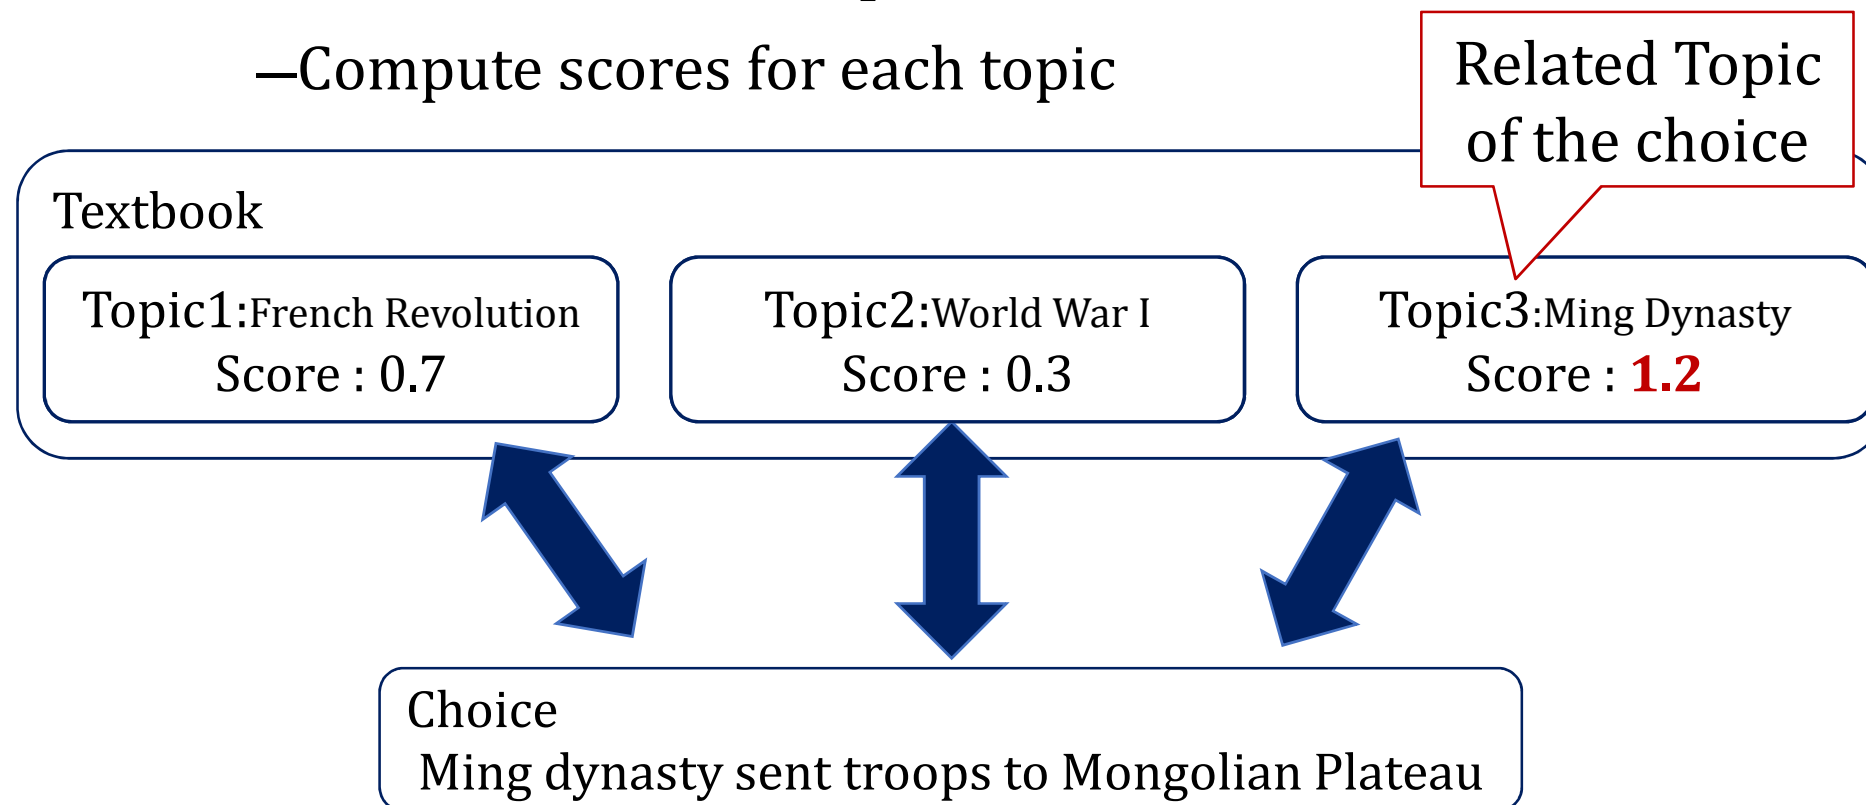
–Compute scores for each topic

Related Topic of the choice

Textbook

Topic1:French Revolution
Score : 0.7

Topic2:World War I
Score : 0.3

Topic3:Ming Dynasty
Score : 1.2

Choice
Ming dynasty sent troops to Mongolian Plateau